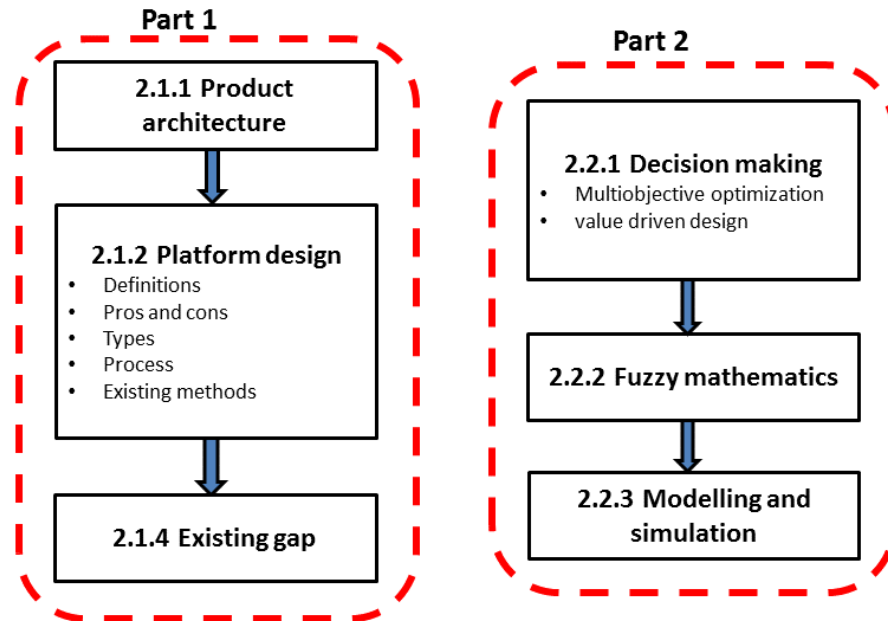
Part 1

2.1.1 Product architecture

2.1.2 Platform design
- Definitions
- Pros and cons
- Types
- Process
- Existing methods

2.1.4 Existing gap

Part 2

2.2.1 Decision making
- Multiobjective optimization
- value driven design

2.2.2 Fuzzy mathematics

2.2.3 Modelling and simulation